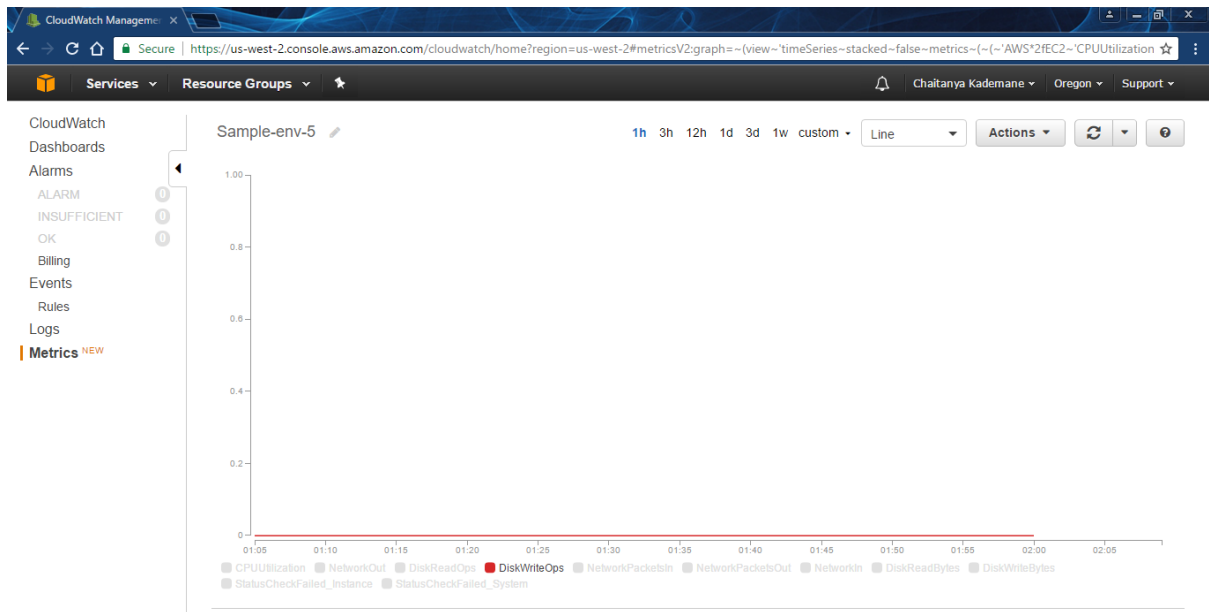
CloudWatch Managemen ×

Secure https://us-west-2.console.aws.amazon.com/cloudwatch/home?region=us-west-2#metricsV2:graph=~(view~'timeSeries~stacked~false~metrics~(~(~'AWS*2fEC2~'CPUUtilization

Services Resource Groups Chaitanya Kademane Oregon Support

CloudWatch
Dashboards
Alarms
ALARM 0
INSUFFICIENT 0
OK 0
Billing
Events
Rules
Logs
Metrics NEW

Sample-env-5

1h 3h 12h 1d 3d 1w custom Line Actions

1.00
0.8
0.6
0.4
0.2
0

01:05 01:10 01:15 01:20 01:25 01:30 01:35 01:40 01:45 01:50 01:55 02:00 02:05

CPUUtilization NetworkOut DiskReadOps DiskWriteOps NetworkPacketsIn NetworkPacketsOut NetworkIn DiskReadBytes DiskWriteBytes StatusCheckFailed_Instance StatusCheckFailed_System